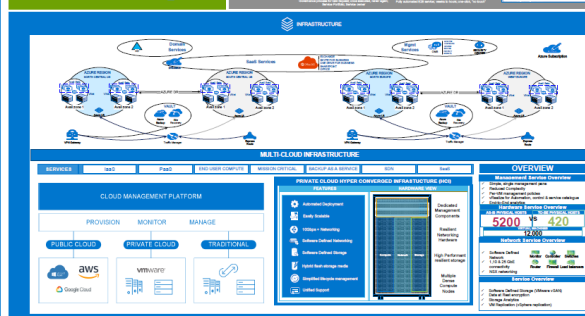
INFRASTRUCTURE

Domain Services

SaaS Services

Signet Services

AZURE REGION

AZURE REGION

AZURE REGION

AZURE REGION

MULTI-CLOUD INFRASTRUCTURE

SERVICES | IaaS | PaaS | END USER COMPUTE | MISSION CRITICAL | BACKUP AS A SERVICE | SDN | SaaS

CLOUD MANAGEMENT PLATFORM

PROVISION | MONITOR | MANAGE

PUBLIC CLOUD | PRIVATE CLOUD | TRADITIONAL

aws

Google Cloud

vmware

PRIVATE CLOUD HYPER CONVERGED INFRASTUCTURE (HCI)

FEATURES

HARDWARE VIEW

Automated Deployment

Easily Scalable

10Gbps+ Networking

Software Defined Networking

Software Defined Storage

Hybrid flash storage media

Simplified lifecycle management

Unified Support

Dedicated Management Components

Resilient Networking Hardware

High Performant resilient storage

Multiple Dense Compute Nodes

OVERVIEW

Management Service Overview

Hardware Service Overview

5200 VS 420

12,000

Network Service Overview

Software Defined Network

Storage Overview

Software Defined Storage (VMware vSAN)

Data at Rest encryption

Storage Analytics

VM Replication (vSphere replication)